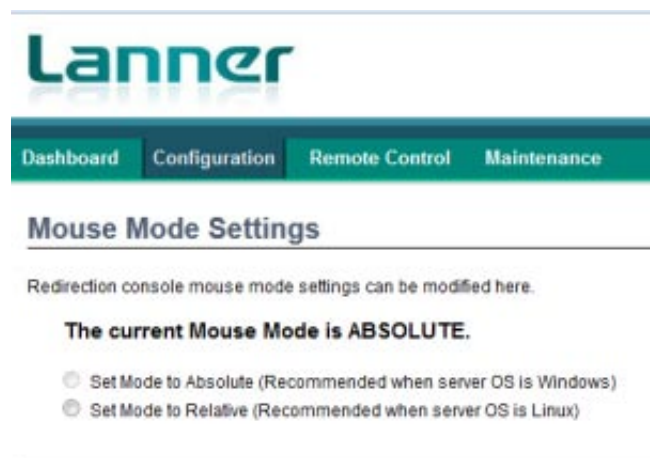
Lanner

Dashboard Configuration Remote Control Maintenance

Mouse Mode Settings

Redirection console mouse mode settings can be modified here.

The current Mouse Mode is ABSOLUTE.

Set Mode to Absolute (Recommended when server OS is Windows)
Set Mode to Relative (Recommended when server OS is Linux)